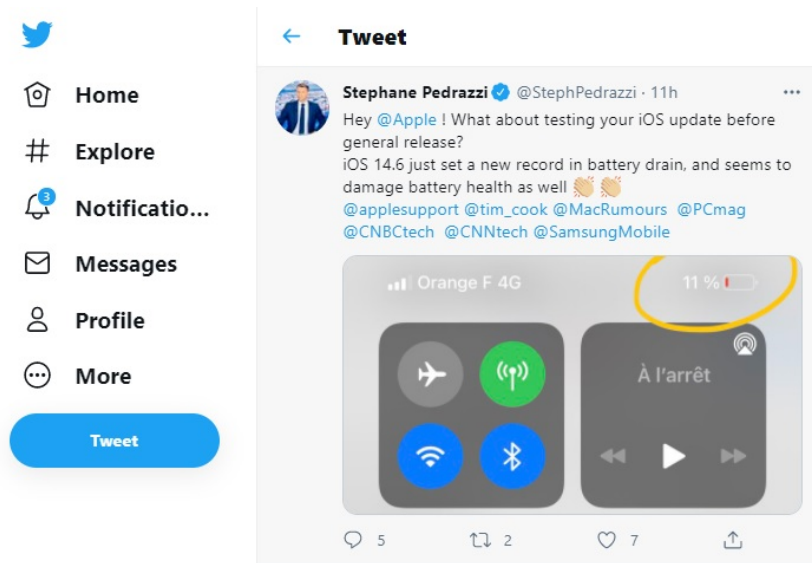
Home
Explore
3
Notificatio...
Messages
Profile
More
Tweet

Tweet

Stephane Pedrazzi @StephPedrazzi · 11h
Hey @Apple ! What about testing your iOS update before general release?
iOS 14.6 just set a new record in battery drain, and seems to damage battery health as well 👏 👏
@applesupport @tim_cook @MacRumours @PCmag @CNBCtech @CNNtech @SamsungMobile

Orange F 4G
11 %
À l'arrêt

5
2
7